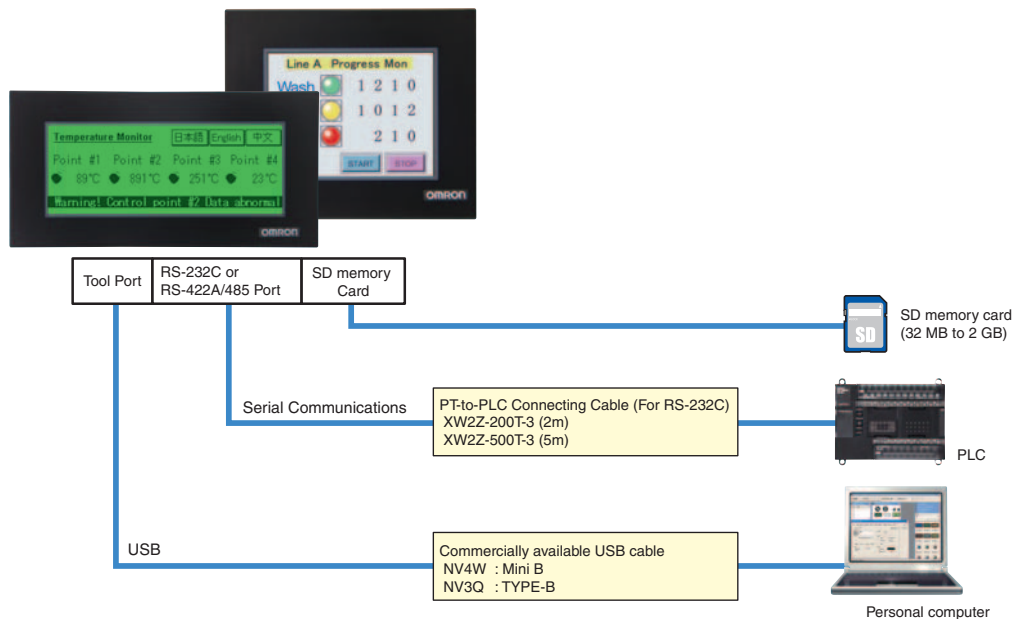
Line A Progress Mon
Wash 1210
1012
210
START STOP
OMRON

Temperature Monitor 日本語 English 中文
Point #1 Point #2 Point #3 Point #4
89℃ 891℃ 251℃ 23℃
Warning! Control point #2 Data abnormal
OMRON

| Tool Port | RS-232C or RS-422A/485 Port | SD memory Card |
|---|---|---|

SD memory card (32 MB to 2 GB)
SD

Serial Communications
PT-to-PLC Connecting Cable (For RS-232C)
XW2Z-200T-3 (2m)
XW2Z-500T-3 (5m)
PLC

USB
Commercially available USB cable
NV4W : Mini B
NV3Q : TYPE-B
Personal computer